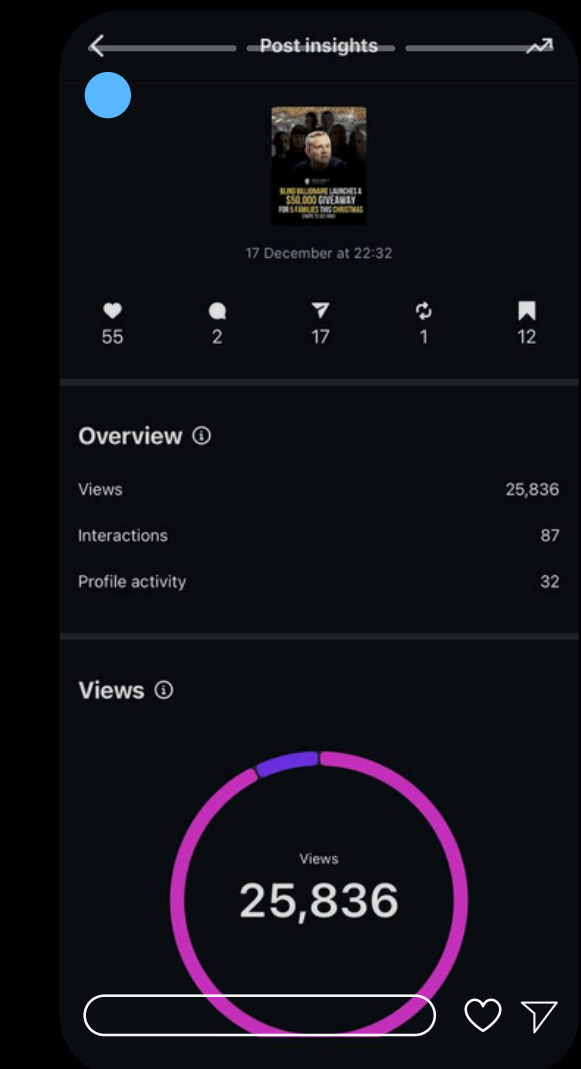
Post insights

BLIND BILLIONAIRE LAUNCHES A $50,000 GIVEAWAY FOR 5 FAMILIES THIS CHRISTMAS

17 December at 22:32

55
2
17
1
12

Overview

Views 25,836

Interactions 87

Profile activity 32

Views

Views
25,836